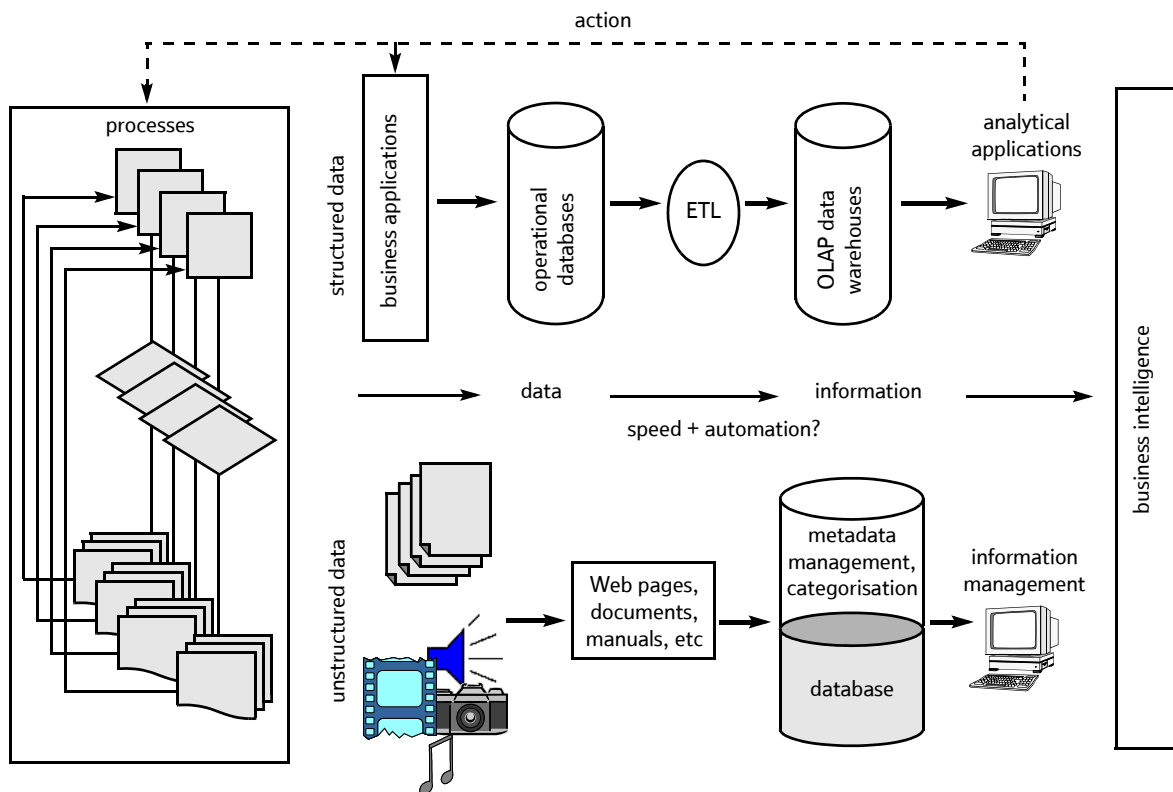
action

processes

structured data

business applications

operational databases

ETL

OLAP data warehouses

analytical applications

data

information

speed + automation?

business intelligence

unstructured data

Web pages, documents, manuals, etc

metadata management, categorisation

database

information management